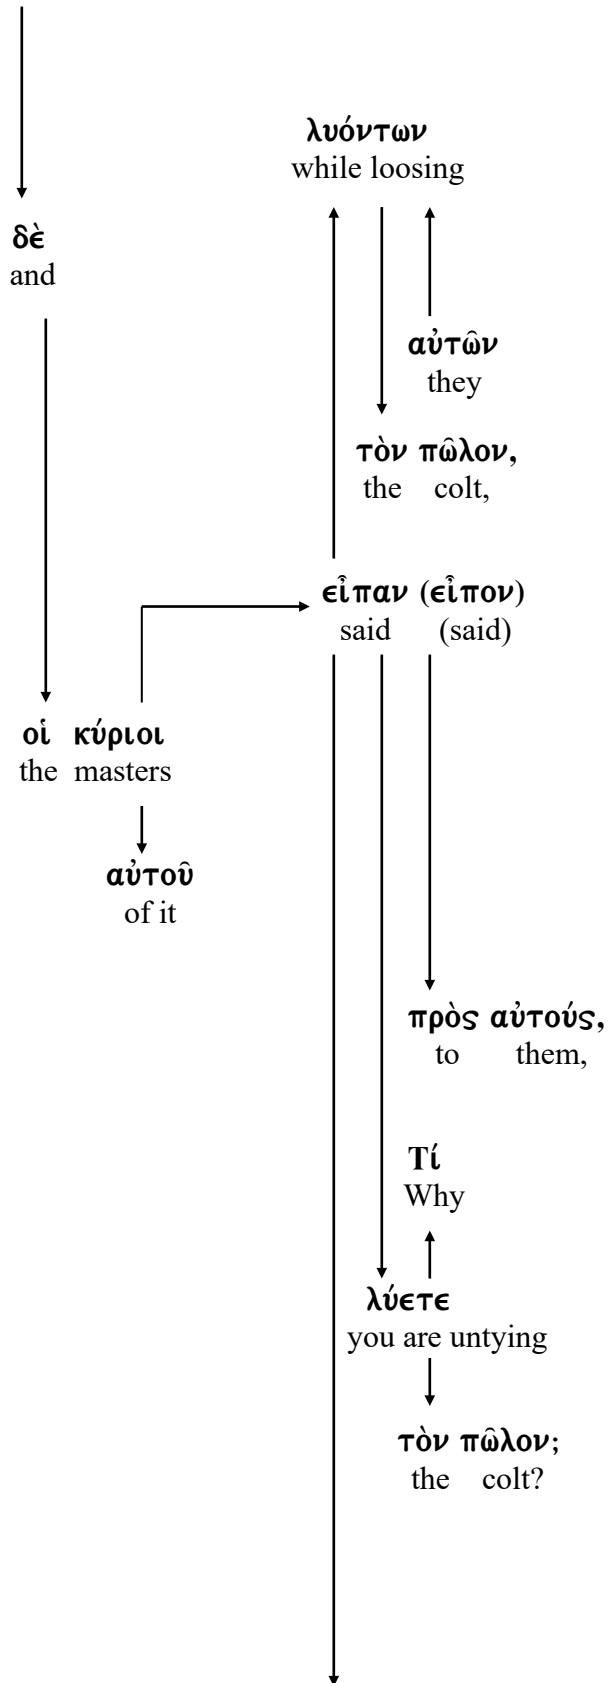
λυόντων
while loosing

δὲ
and

αὐτῶν
they

τὸν πῶλον,
the colt,

εἶπαν (εἶπον)
said (said)

οἱ κύριοι
the masters

αὐτοῦ
of it

πρὸς αὐτούς,
to them,

Τί
Why

λύετε
you are untying

τὸν πῶλον;
the colt?